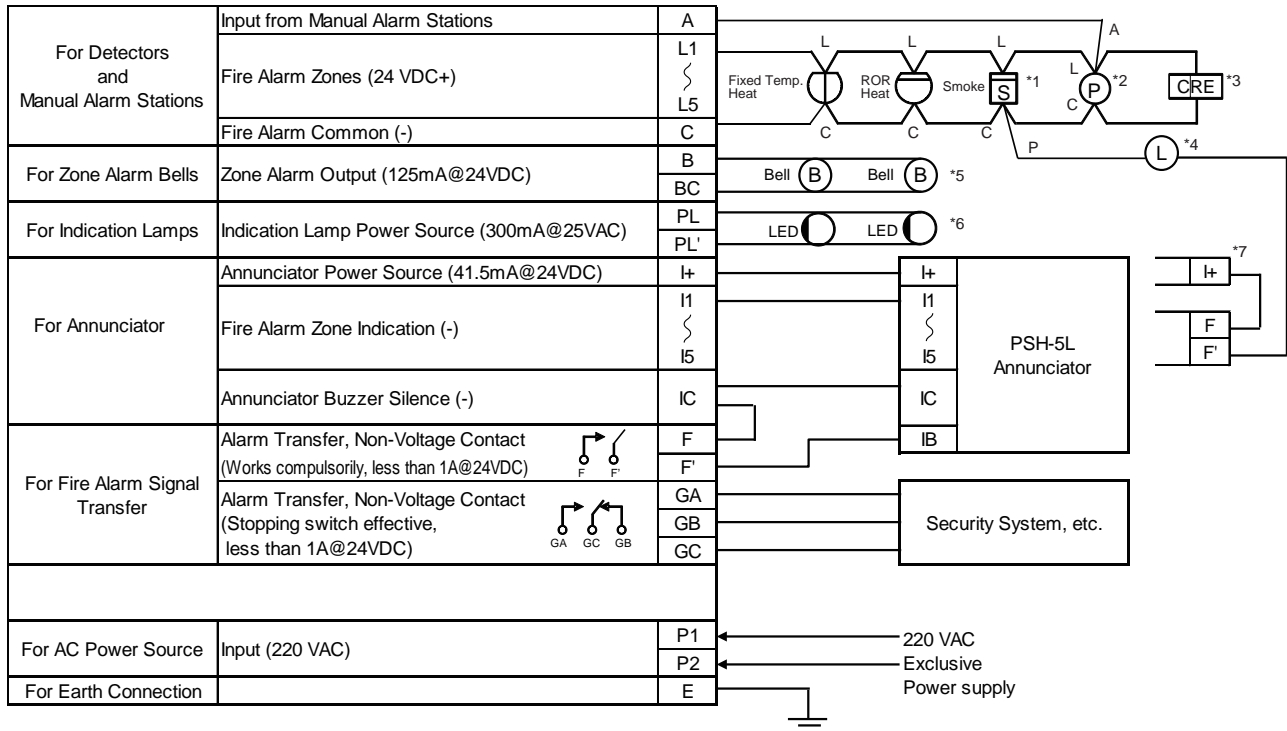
| | | |
|---|---|---|
| For Detectors and Manual Alarm Stations | Input from Manual Alarm Stations | A |
| | Fire Alarm Zones (24 VDC+) | L1 ∫ L5 |
| | Fire Alarm Common (-) | C |
| For Zone Alarm Bells | Zone Alarm Output (125mA@24VDC) | B |
| | | BC |
| For Indication Lamps | Indication Lamp Power Source (300mA@25VAC) | PL |
| | | PL' |
| For Annunciator | Annunciator Power Source (41.5mA@24VDC) | I+ |
| | Fire Alarm Zone Indication (-) | I1 ∫ I5 |
| | Annunciator Buzzer Silence (-) | IC |
| For Fire Alarm Signal Transfer | Alarm Transfer, Non-Voltage Contact (Works compulsorily, less than 1A@24VDC) | F |
| | | F' |
| | Alarm Transfer, Non-Voltage Contact (Stopping switch effective, less than 1A@24VDC) | GA |
| | | GB |
| | | GC |
| | | |
| For AC Power Source | Input (220 VAC) | P1 |
| | | P2 |
| For Earth Connection | | E |

F F'
GA GC GB

A
L L L L
Fixed Temp. Heat
ROR Heat
Smoke S *1
P *2
CRE *3
C C C C
P
L *4
Bell B Bell B *5
LED LED *6

I+
I1 ∫ I5
PSH-5L Annunciator
IC
IB

*7
I+
F
F'

Security System, etc.

220 VAC
Exclusive
Power supply